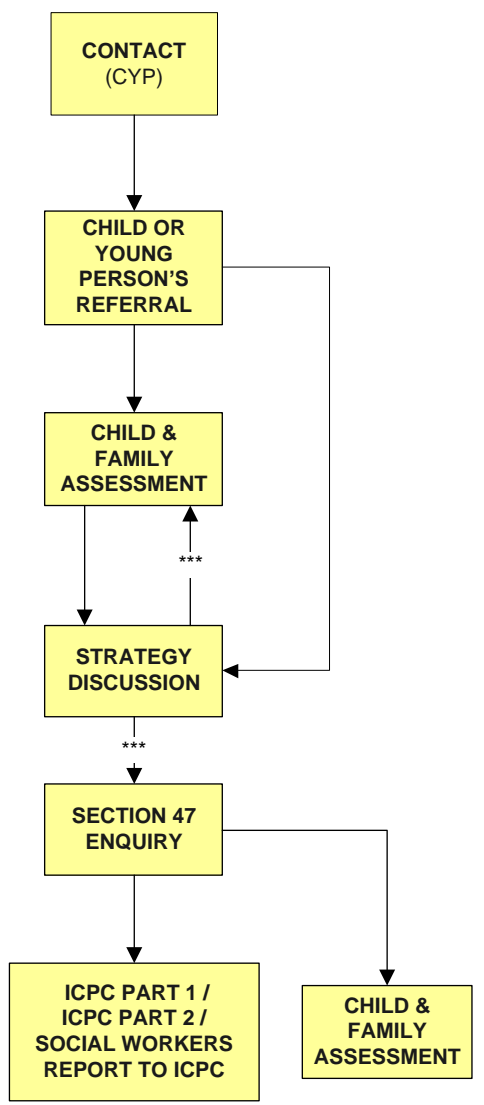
CONTACT
(CYP)

CHILD OR YOUNG PERSON'S REFERRAL

CHILD & FAMILY ASSESSMENT

***

STRATEGY DISCUSSION

***

SECTION 47 ENQUIRY

ICPC PART 1 / ICPC PART 2 / SOCIAL WORKERS REPORT TO ICPC

CHILD & FAMILY ASSESSMENT